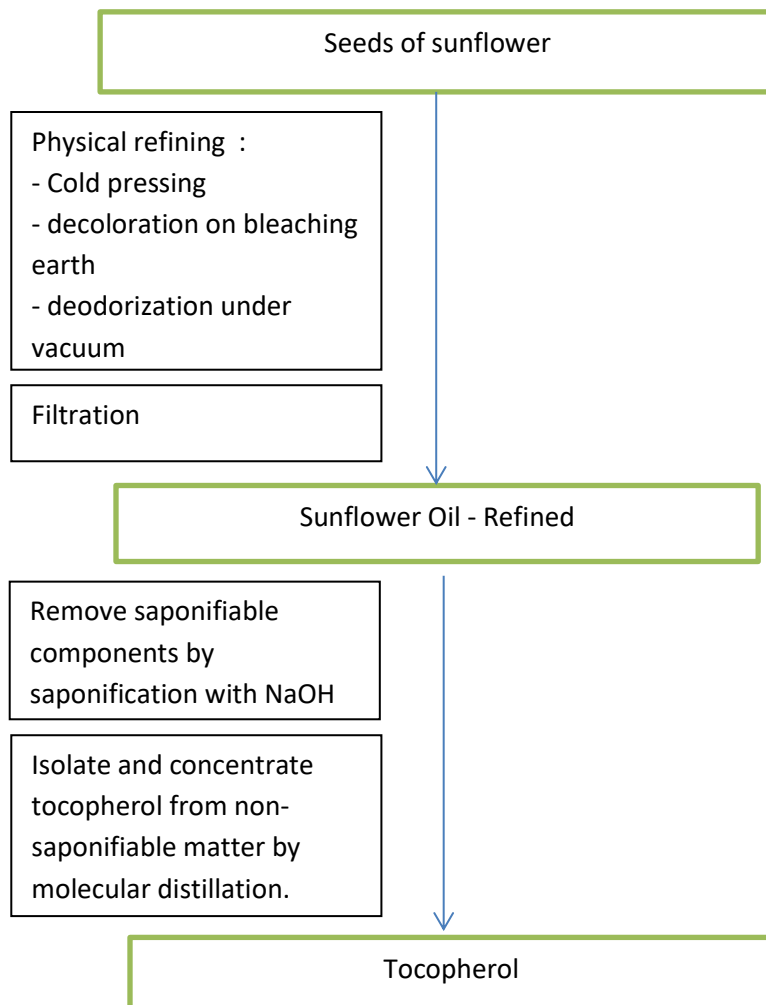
Seeds of sunflower

Physical refining :
- Cold pressing
- decoloration on bleaching earth
- deodorization under vacuum

Filtration

Sunflower Oil - Refined

Remove saponifiable components by saponification with NaOH

Isolate and concentrate tocopherol from non-saponifiable matter by molecular distillation.

Tocopherol